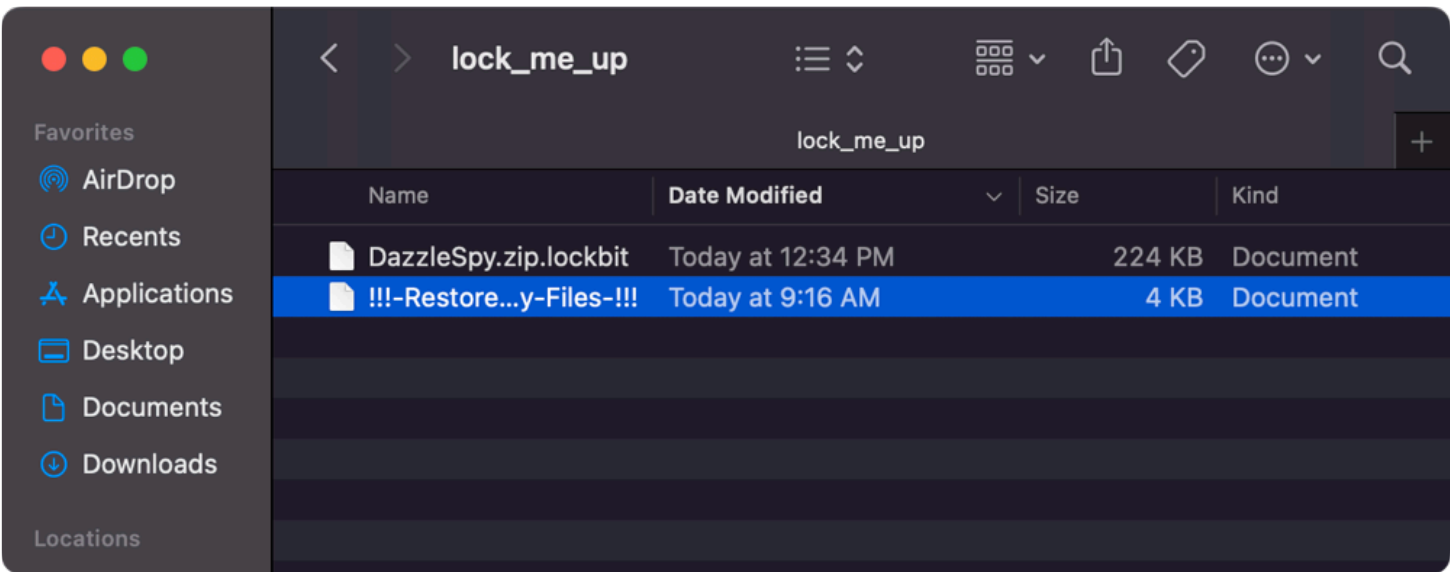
lock_me_up

lock_me_up

+

Favorites

AirDrop

Recents

Applications

Desktop

Documents

Downloads

Locations

| Name | Date Modified | Size | Kind |
|---|---|---|---|
| DazzleSpy.zip.lockbit | Today at 12:34 PM | 224 KB | Document |
| !!!-Restore...y-Files-!!! | Today at 9:16 AM | 4 KB | Document |